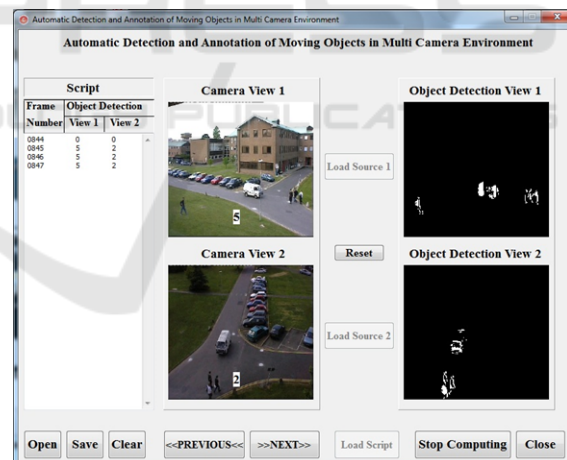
Automatic Detection and Annotation of Moving Objects in Multi Camera Environment

Automatic Detection and Annotation of Moving Objects in Multi Camera Environment

Script

| Frame Number | Object Detection View 1 | View 2 |
|---|---|---|
| 0844 | 0 | 0 |
| 0845 | 5 | 2 |
| 0846 | 5 | 2 |
| 0847 | 5 | 2 |

Camera View 1

5

Load Source 1

Object Detection View 1

Camera View 2

Reset

Object Detection View 2

2

Load Source 2

Open Save Clear <<PREVIOUS<< >>NEXT>> Load Script Stop Computing Close